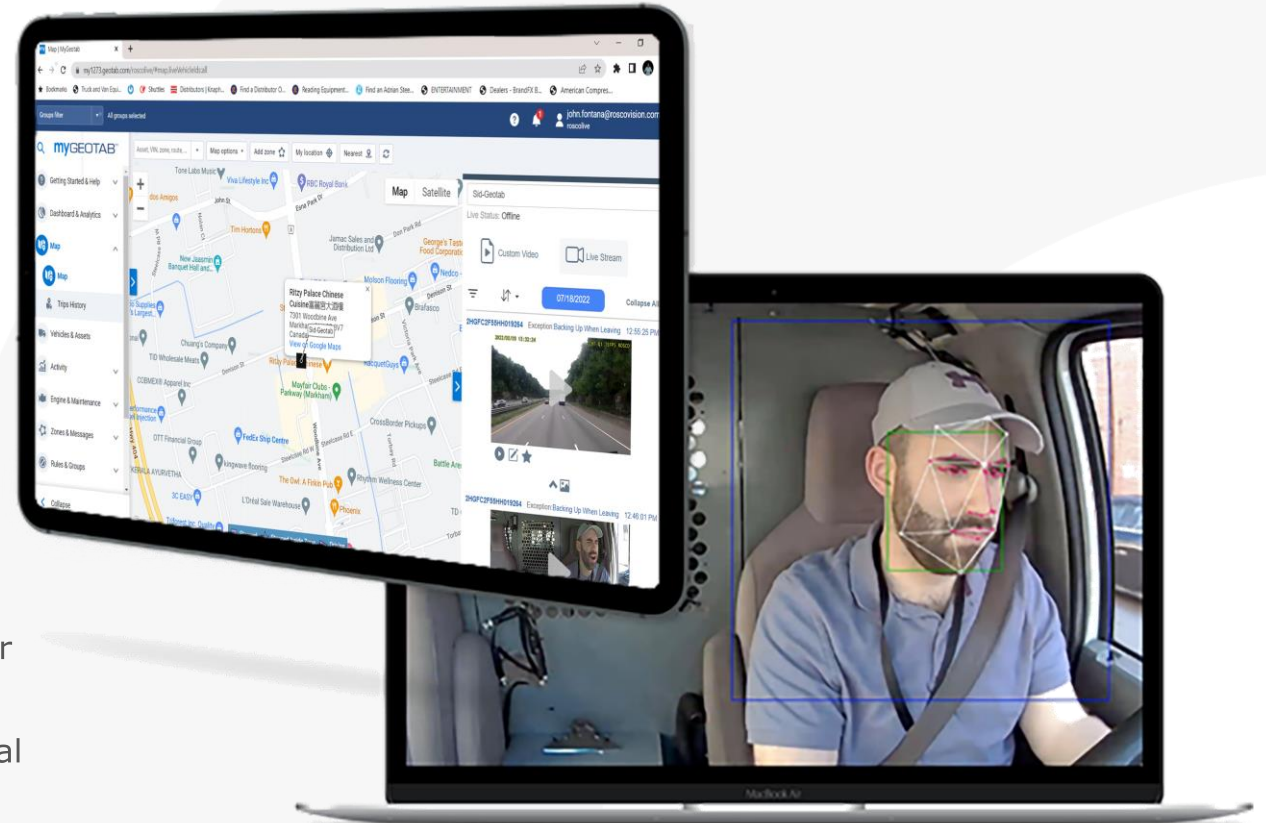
Map | MyGeotab

my1273.geotab.com/roscolive/#map,liveVehicleIds:all

Bookmarks Truck and Van Equi... Shuttles Distributors | Knapch... Find a Distributor O... Reading Equipment... Find an Adrian Stee... ENTERTAINMENT Dealers - BrandFX B... American Compres...

Groups filter All groups selected

john.fontana@roscovision.com roscolive

MYGEOTAB

Getting Started & Help
Dashboard & Analytics
Map
Map
Trips History
Vehicles & Assets
Activity
Engine & Maintenance
Zones & Messages
Rules & Groups
Collapse

Map options Add zone My location Nearest

Map Satellite

Tone Labs Music
Viva Lifestyle Inc
RBC Royal Bank
dos Amigos
John St
Tim Hortons
Jamac Sales and Distribution Ltd
George's Taste Food Corporation
New Jasmine Banquet Hall and...
Molson Flooring
Nedco
Ritzy Palace Chinese Cuisine
7301 Woodbine Ave
Markham
Canada
Sid-Geotab
View on Google Maps
Brafasco
Chuang's Company
TIO Wholesale Meats
Ritzy Palace Chinese
Mayfair Clubs - Parkway (Markham)
RacquetGuys
COBMEX Apparel Inc
OTT Financial Group
FedEx Ship Centre
CrossBorder Pickups
Kingwave flooring
The Owl: A Firkin Pub
Rhythm Wellness Center
Battle Area
3C EASY
L'Oréal Sale Warehouse
Phoenix
Denison St

Sid-Geotab
Live Status: Offline
Custom Video
Live Stream
07/18/2022
Collapse All
3HGFC2F59HH019264 Exception Backing Up When Leaving 12:55:25 PM
3HGFC2F59HH019264 Exception Backing Up When Leaving 12:46:01 PM

r
al

MacBook Air